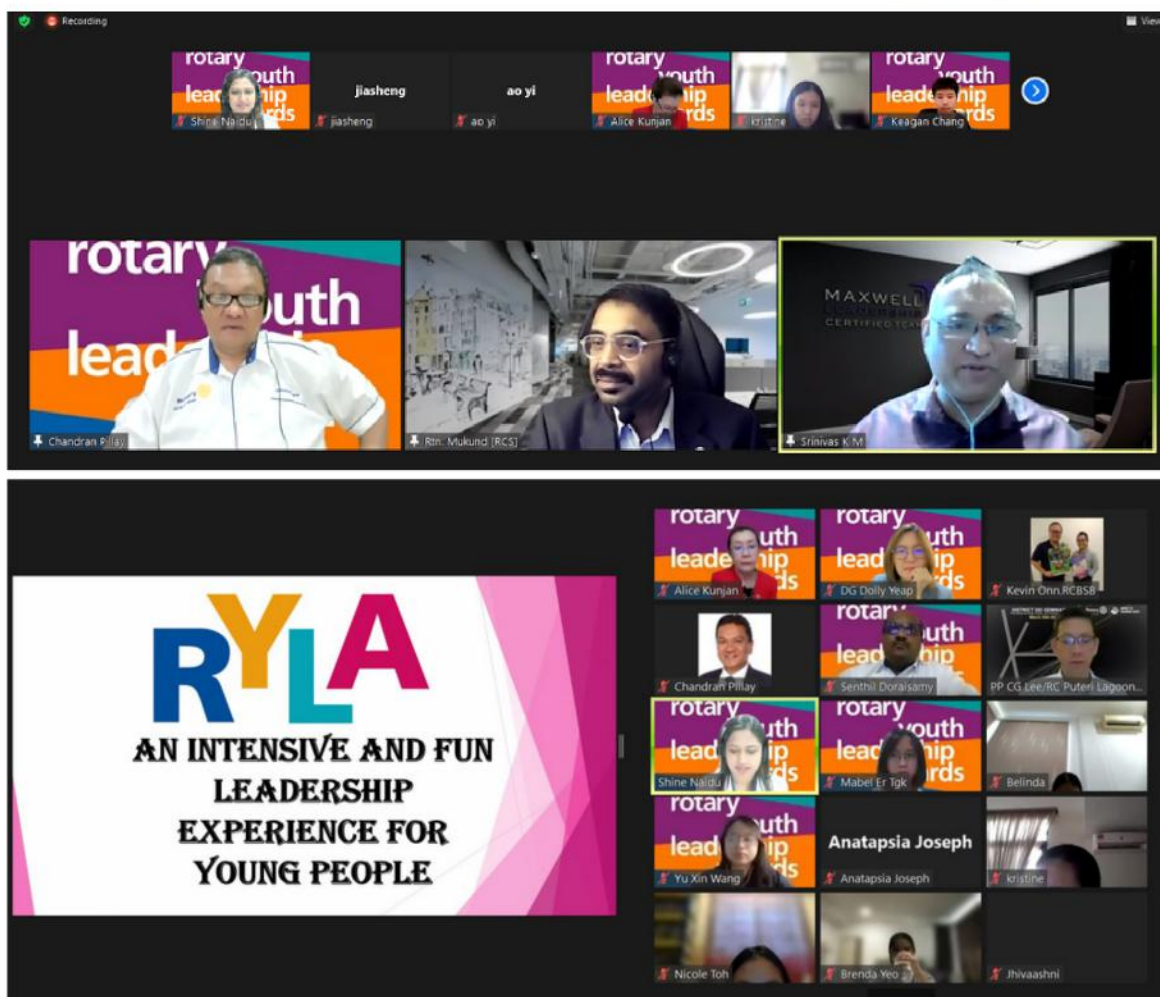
Recording

View

rotary youth leadership awards

Shine Naidu

jiasheng

jiasheng

ao yi

ao yi

rotary youth leadership awards

Alice Kunjan

kristine

rotary youth leadership awards

Keagan Chang

rotary youth leadership

Chandran Pillay

Rtn. Mukund [RCS]

MAXWELL

CERTIFIED TEAM

Srinivas K M

RYLA

AN INTENSIVE AND FUN LEADERSHIP EXPERIENCE FOR YOUNG PEOPLE

rotary youth leadership awards

Alice Kunjan

rotary youth leadership awards

DG Dolly Yeap

Kevin Onn.RCBSB

Chandran Pillay

rotary youth leadership

Senthil Doraisamy

PP CG Lee/RC Puteri Lagoon...

rotary youth leadership awards

Shine Naidu

rotary youth leadership awards

Mabel Er Tgk

Belinda

rotary youth leadership awards

Yu Xin Wang

Anatapsia Joseph

Anatapsia Joseph

kristine

Nicole Toh

Brenda Yeo

Jhivaashni